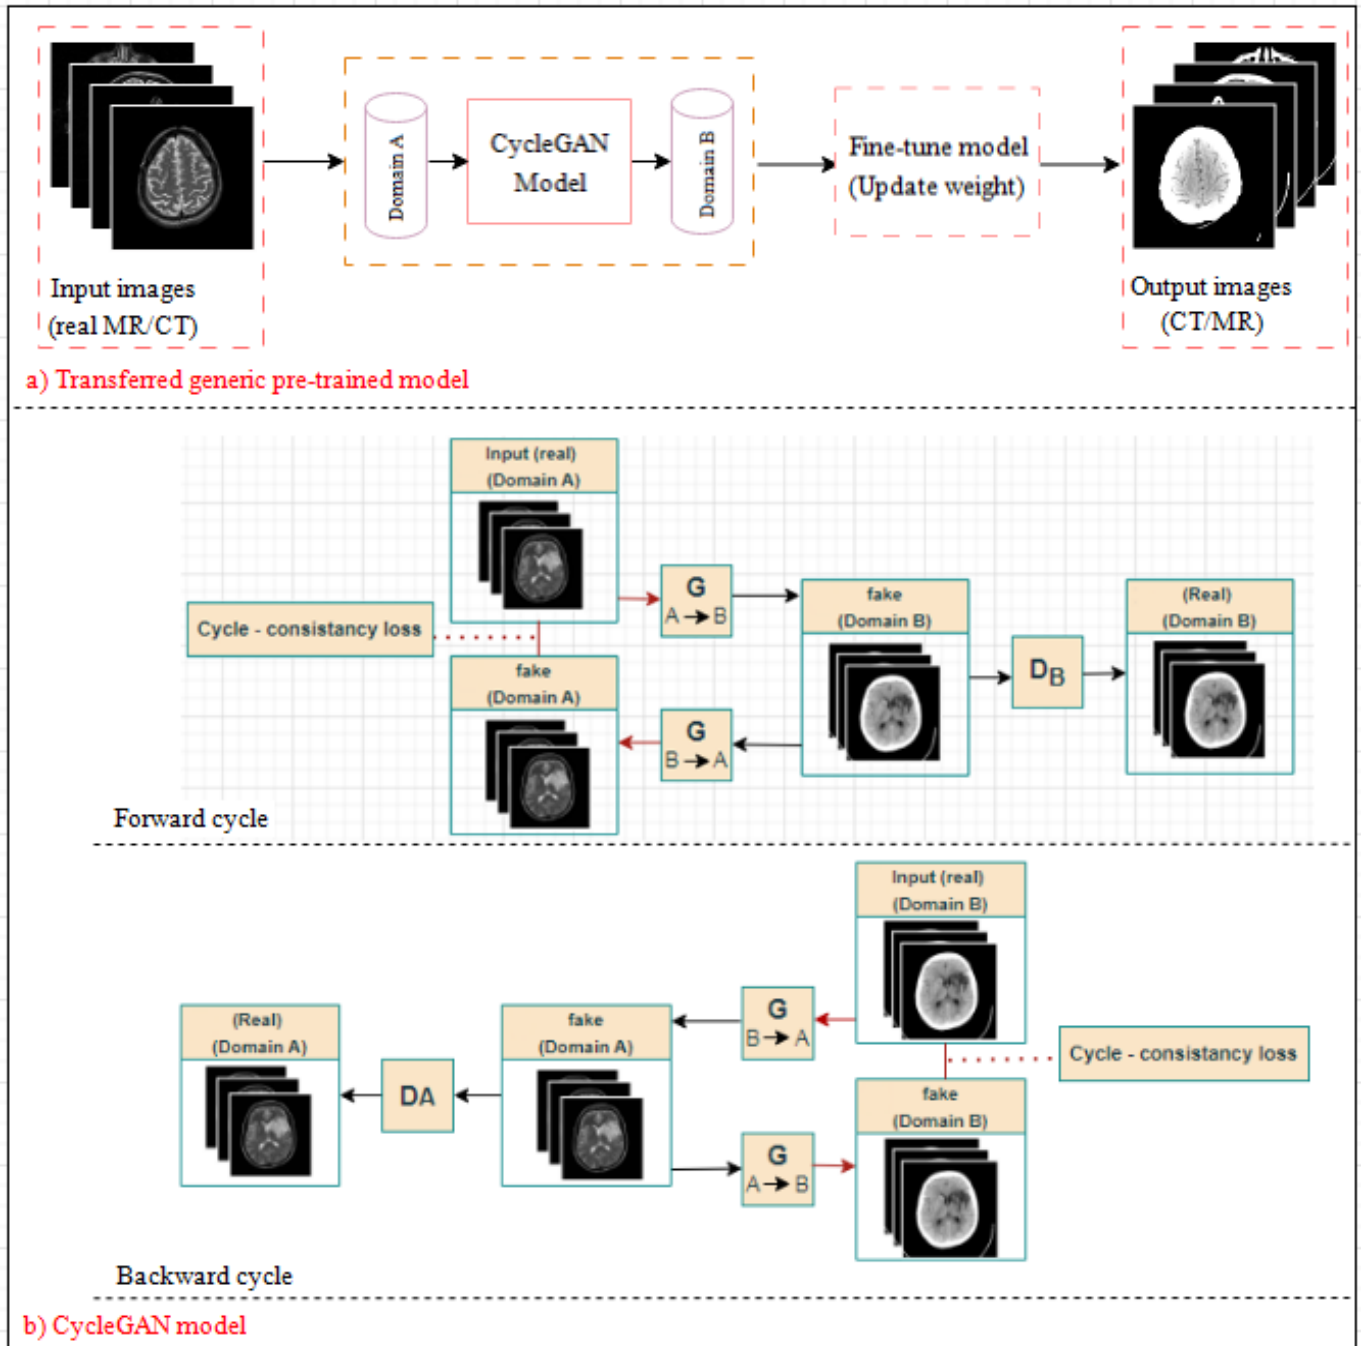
Input images
(real MR/CT)

Domain A

CycleGAN Model

Domain B

Fine-tune model
(Update weight)

Output images
(CT/MR)

a) Transferred generic pre-trained model

Input (real)
(Domain A)

G
A → B

fake
(Domain B)

(Real)
(Domain B)

Cycle - consistancy loss

fake
(Domain A)

$D_B$

G
B → A

Forward cycle

Input (real)
(Domain B)

(Real)
(Domain A)

fake
(Domain A)

G
B → A

DA

Cycle - consistancy loss

fake
(Domain B)

G
A → B

Backward cycle

b) CycleGAN model